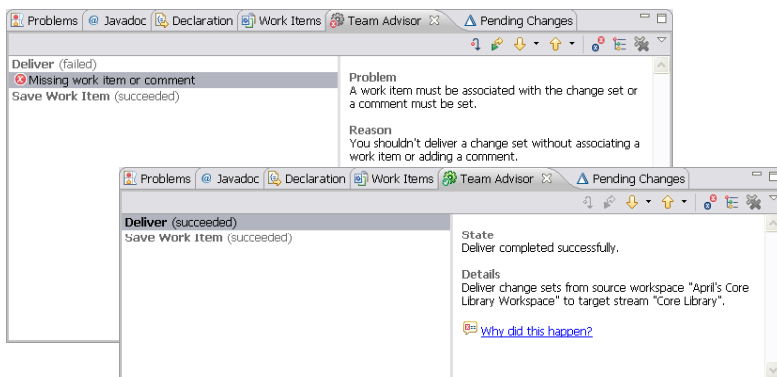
Problems | Javadoc | Declaration | Work Items | Team Advisor | Pending Changes

Deliver (failed)
Missing work item or comment
Save Work Item (succeeded)

Problem
A work item must be associated with the change set or a comment must be set.

Reason
You shouldn't deliver a change set without associating a work item or adding a comment.

Problems | Javadoc | Declaration | Work Items | Team Advisor | Pending Changes

Deliver (succeeded)
Save Work Item (succeeded)

State
Deliver completed successfully.

Details
Deliver change sets from source workspace "April's Core Library Workspace" to target stream "Core Library".

Why did this happen?